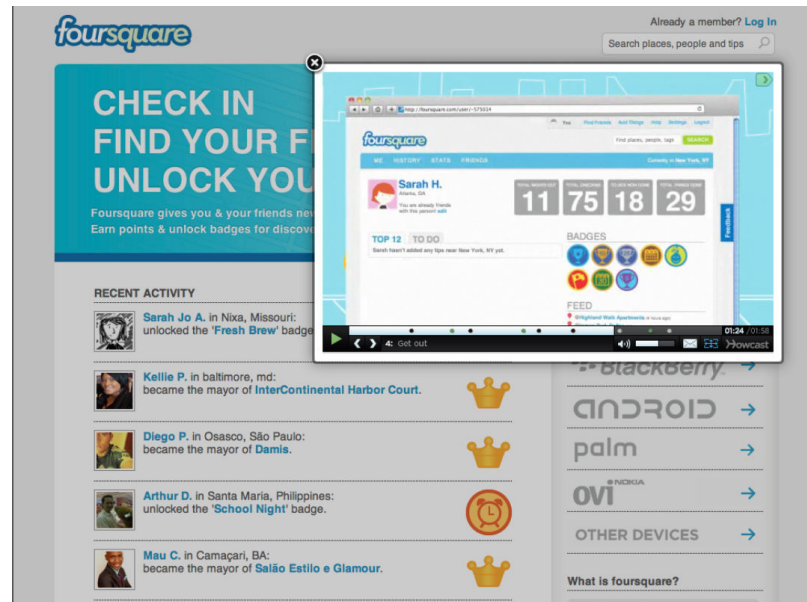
foursquare

Already a member? Log In

Search places, people and tips

CHECK IN
FIND YOUR FI
UNLOCK YOU

Foursquare gives you & your friends nev
Earn points & unlock badges for discove

http://foursquare.com/user/-575034

You Find Friends Add Things Help Settings Logout

foursquare

Find places, people, tags SEARCH

ME HISTORY STATS FRIENDS

Currently in New York, NY

Sarah H.
Atlanta, GA
You are already friends with this person! edit

TOTAL MAYORSHIPS 11
TOTAL CHECKINS 75
TOTAL BADGES 18
TOTAL THINGS DONE 29

TOP 12 TO DO

Sarah hasn't added any tips near New York, NY yet.

BADGES

FEED

Feedback

01:24 / 01:58

4: Get out

Howcast

RECENT ACTIVITY

Sarah Jo A. in Nixa, Missouri:
unlocked the 'Fresh Brew' badge

Kellie P. in baltimore, md:
became the mayor of InterContinental Harbor Court.

Diego P. in Osasco, São Paulo:
became the mayor of Damis.

Arthur D. in Santa Maria, Philippines:
unlocked the 'School Night' badge.

Mau C. in Camaçari, BA:
became the mayor of Salão Estilo e Glamour.

BlackBerry

ANDROID

palm

OVI NOKIA

OTHER DEVICES

What is foursquare?